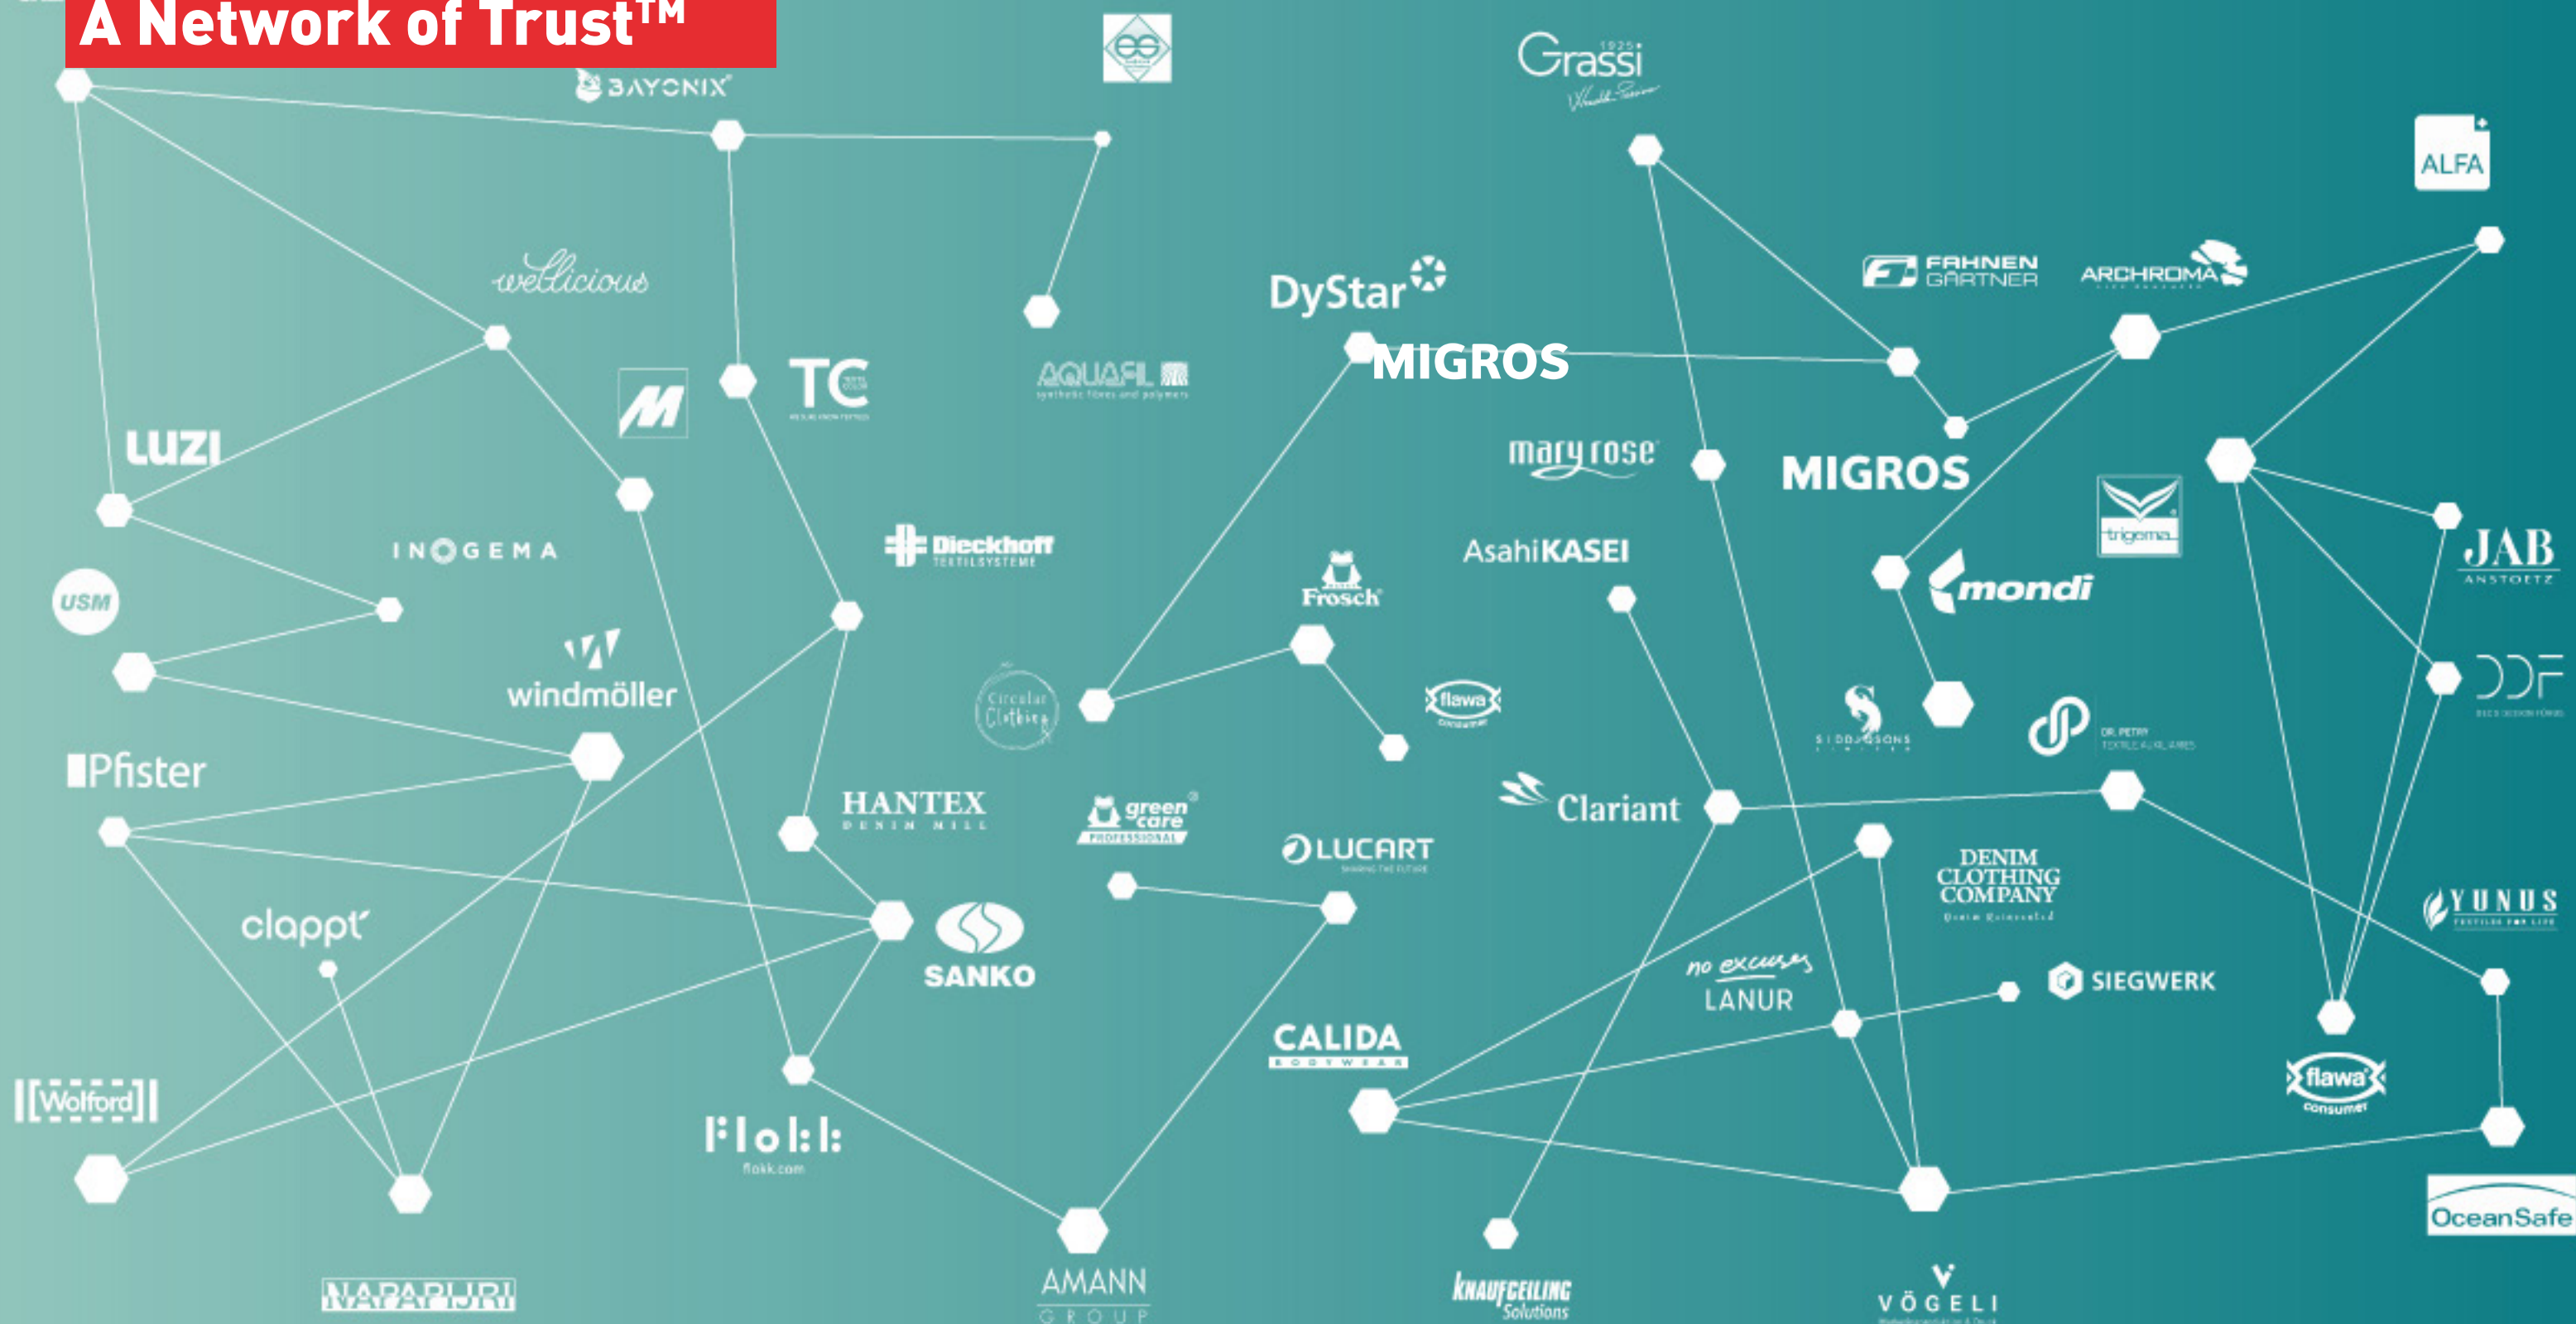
A Network of Trust™

BAYONIX

Grassi

ALFA

wellicious

DyStar

MIGROS

FAHNEN GÄRTNER

ARCHROMA

TC

AQUAFIL synthetic fibres and polymers

LUZI

mary rose

MIGROS

INOGEMA

Dieckhoff TEXTILSYSTEME

AsahiKASEI

trigema

JAB ANSTOETZ

USM

Frosch

mondi

windmöller

Circular Clothing

flawa

SIDDIQSONS

DR. PETRY TEXTILE AUXILIARIES

DDF

Pfister

HANTEX DENIM MILL

green care PROFESSIONAL

Clariant

LUCART

DENIM CLOTHING COMPANY

YUNUS

clappt

SANKO

no excuses LANUR

SIEGWERK

CALIDA

flawa consumer

Wolford

Flokk flokk.com

OceanSafe

NAPAPIJRI

AMANN GROUP

KNAUFCEILING Solutions

VÖGELI